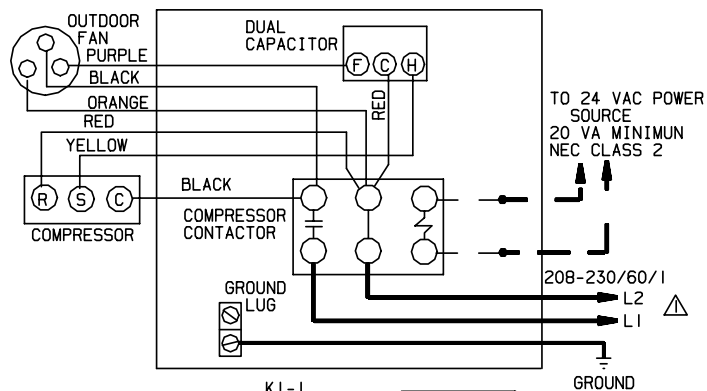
OUTDOOR FAN
PURPLE
BLACK
ORANGE
RED
YELLOW
DUAL CAPACITOR
F C H
RED
TO 24 VAC POWER SOURCE
20 VA MINIMUN
NEC CLASS 2
R S C
COMPRESSOR
BLACK
COMPRESSOR CONTACTOR
GROUND LUG
208-230/60/1
L2
L1
GROUND
K1-1